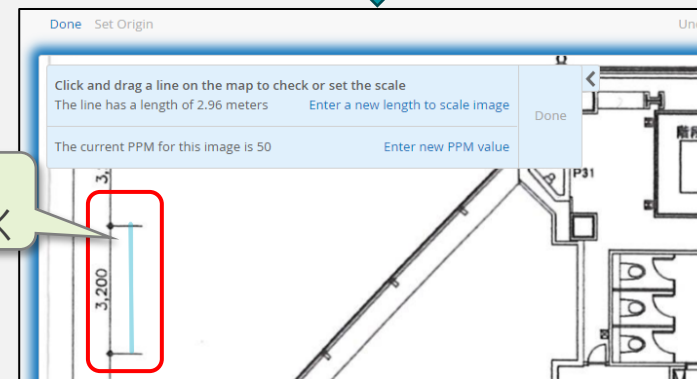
Done Set Origin

Und

Click and drag a line on the map to check or set the scale
The line has a length of 2.96 meters
Enter a new length to scale image

Done

The current PPM for this image is 50
Enter new PPM value

P31

3,200